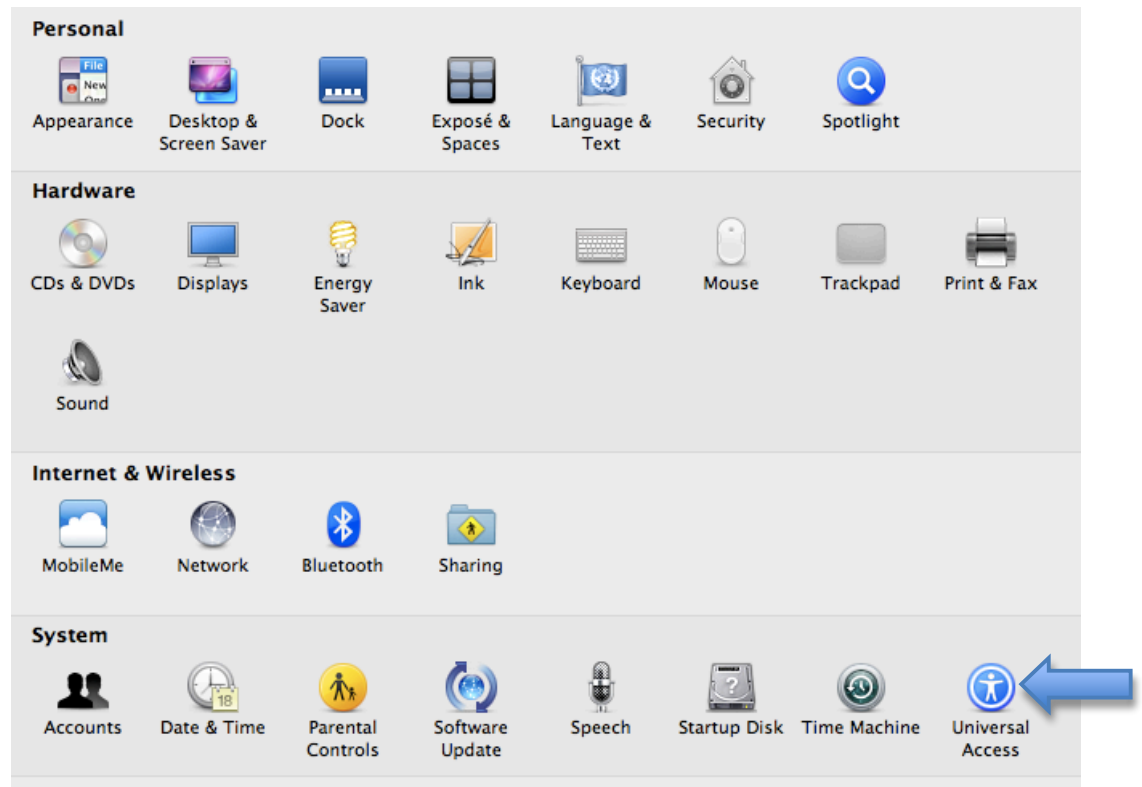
Personal

File
New
Ope

Appearance

Desktop & Screen Saver

Dock

Exposé & Spaces

Language & Text

Security

Spotlight

Hardware

CDs & DVDs

Displays

Energy Saver

Ink

Keyboard

Mouse

Trackpad

Print & Fax

Sound

Internet & Wireless

MobileMe

Network

Bluetooth

Sharing

System

Accounts

18

Date & Time

Parental Controls

Software Update

Speech

Startup Disk

Time Machine

Universal Access